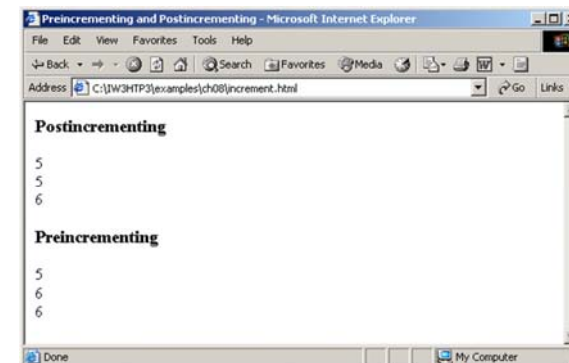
Preincrementing and Postincrementing - Microsoft Internet Explorer

File Edit View Favorites Tools Help

Back Search Favorites Media

Address C:\IW3HTP3\examples\ch08\increment.html Go Links

Postincrementing

5
5
6

Preincrementing

5
6
6

Done My Computer